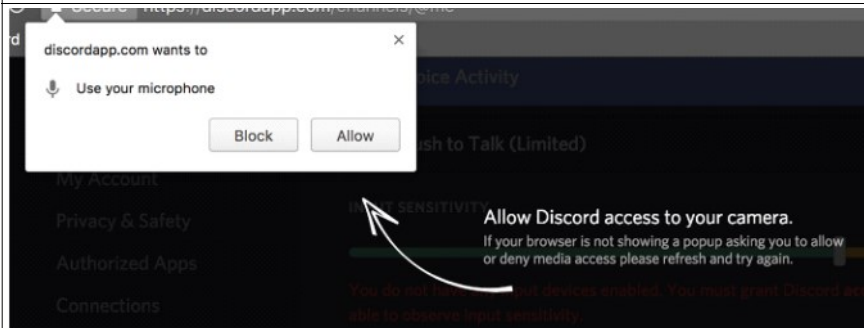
Secure https://discordapp.com/channels/@me

discordapp.com wants to

Use your microphone

Block Allow

×

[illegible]oice Activity

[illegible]ush to Talk (Limited)

My Account

Privacy & Safety

Authorized Apps

Connections

IN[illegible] SENSITIVITY

Allow Discord access to your camera.

If your browser is not showing a popup asking you to allow or deny media access please refresh and try again.

You do not have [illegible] input devices enabled. You must grant Discord a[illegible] able to observe input sensitivity.